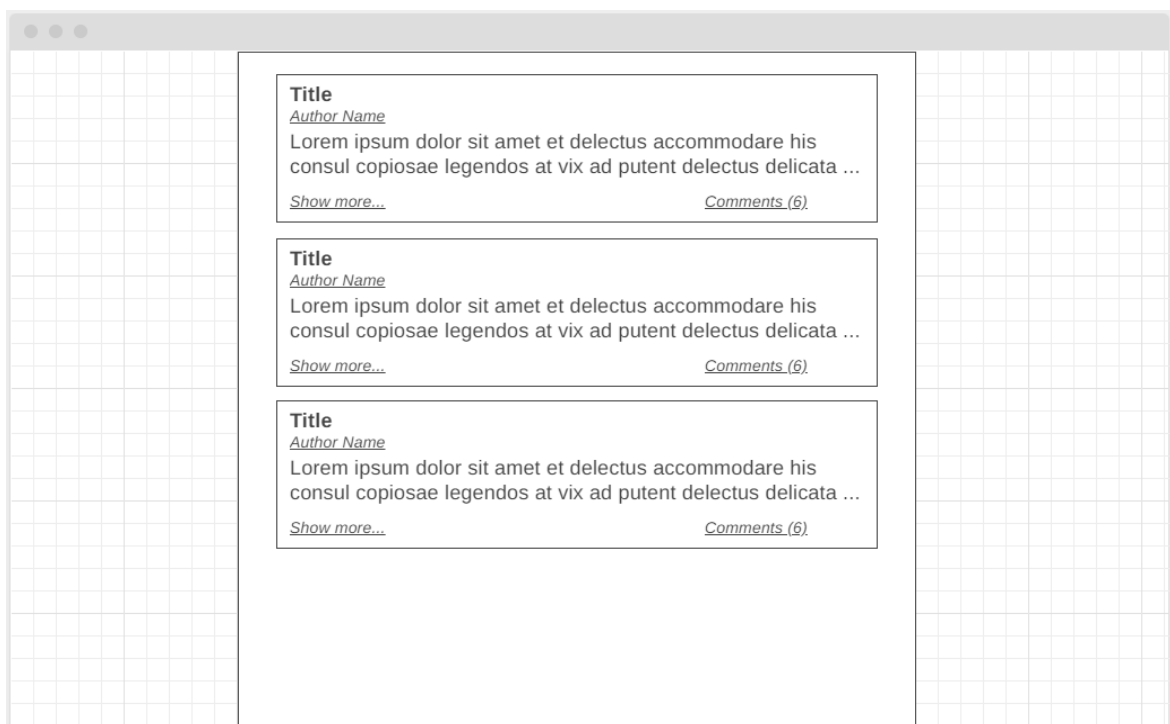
Title
Author Name
Lorem ipsum dolor sit amet et delectus accommodare his consul copiosae legendos at vix ad putent delectus delicata ...
Show more... Comments (6)

Title
Author Name
Lorem ipsum dolor sit amet et delectus accommodare his consul copiosae legendos at vix ad putent delectus delicata ...
Show more... Comments (6)

Title
Author Name
Lorem ipsum dolor sit amet et delectus accommodare his consul copiosae legendos at vix ad putent delectus delicata ...
Show more... Comments (6)